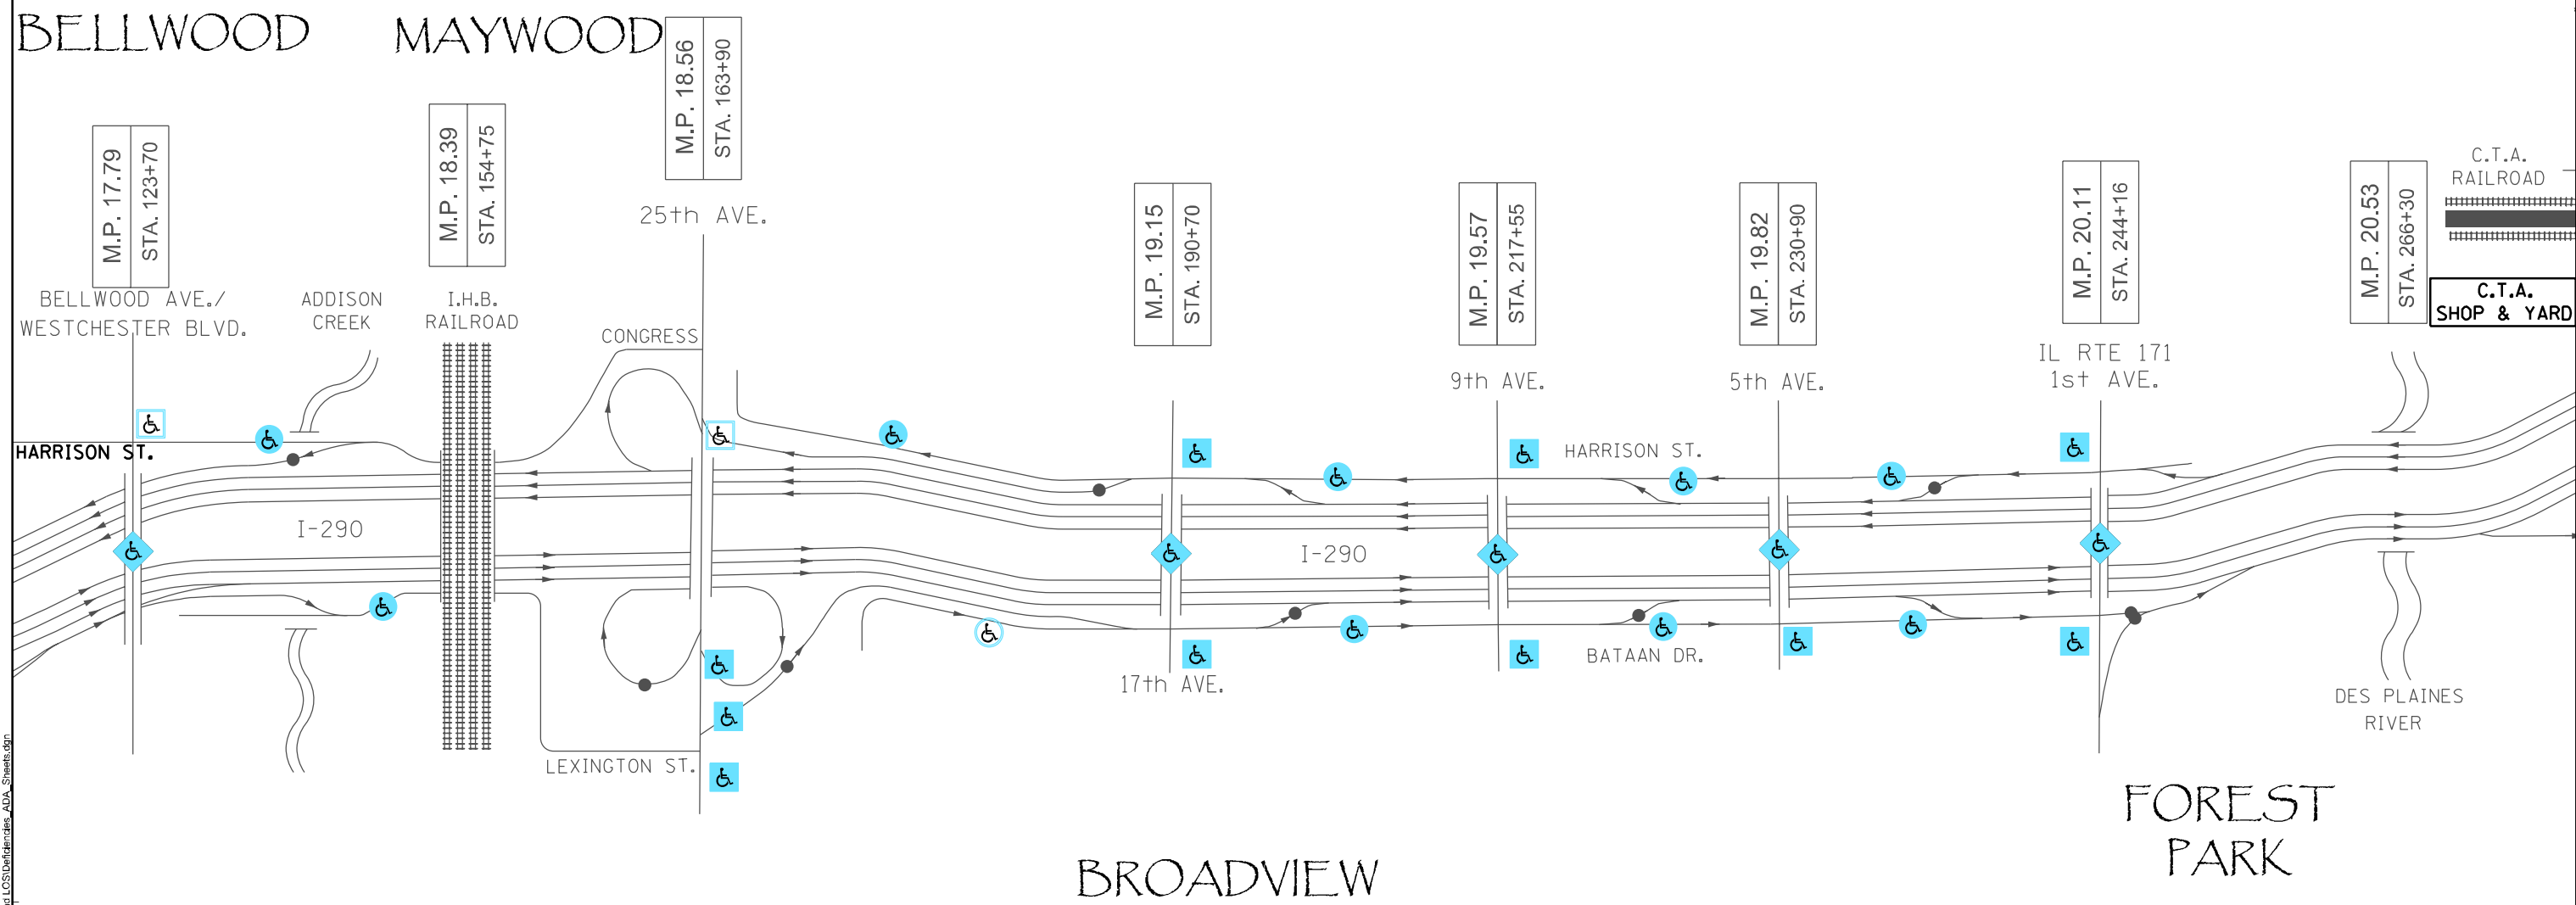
BELLWOOD

MAYWOOD

M.P. 17.79 STA. 123+70

M.P. 18.39 STA. 154+75

M.P. 18.56 STA. 163+90

25th AVE.

M.P. 19.15 STA. 190+70

M.P. 19.57 STA. 217+55

M.P. 19.82 STA. 230+90

M.P. 20.11 STA. 244+16

M.P. 20.53 STA. 266+30

C.T.A. RAILROAD

C.T.A. SHOP & YARD

BELLWOOD AVE./ WESTCHESTER BLVD.

ADDISON CREEK

I.H.B. RAILROAD

CONGRESS

9th AVE.

5th AVE.

IL RTE 171 1st AVE.

HARRISON ST.

HARRISON ST.

I-290

I-290

17th AVE.

BATAAN DR.

DES PLAINES RIVER

LEXINGTON ST.

FOREST PARK

BROADVIEW

LOS\Deficiencies_ADA_Sheets.dgn